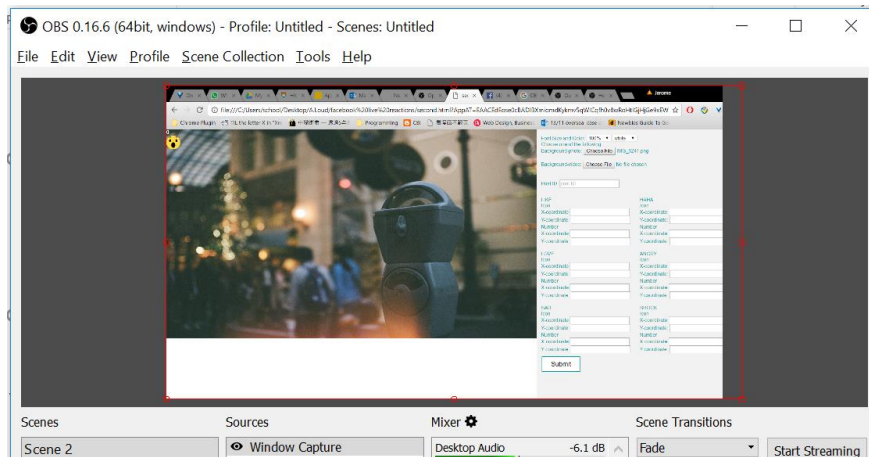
OBS 0.16.6 (64bit, windows) - Profile: Untitled - Scenes: Untitled

File Edit View Profile Scene Collection Tools Help

file:///C:/Users/school/Desktop/A Loud/facebook%20live%20reactions/second.html?

Choose File

Choose File No file chosen

Submit

Scenes
Sources
Mixer
Scene Transitions

Scene 2
Window Capture
Desktop Audio
-6.1 dB
Fade
Start Streaming